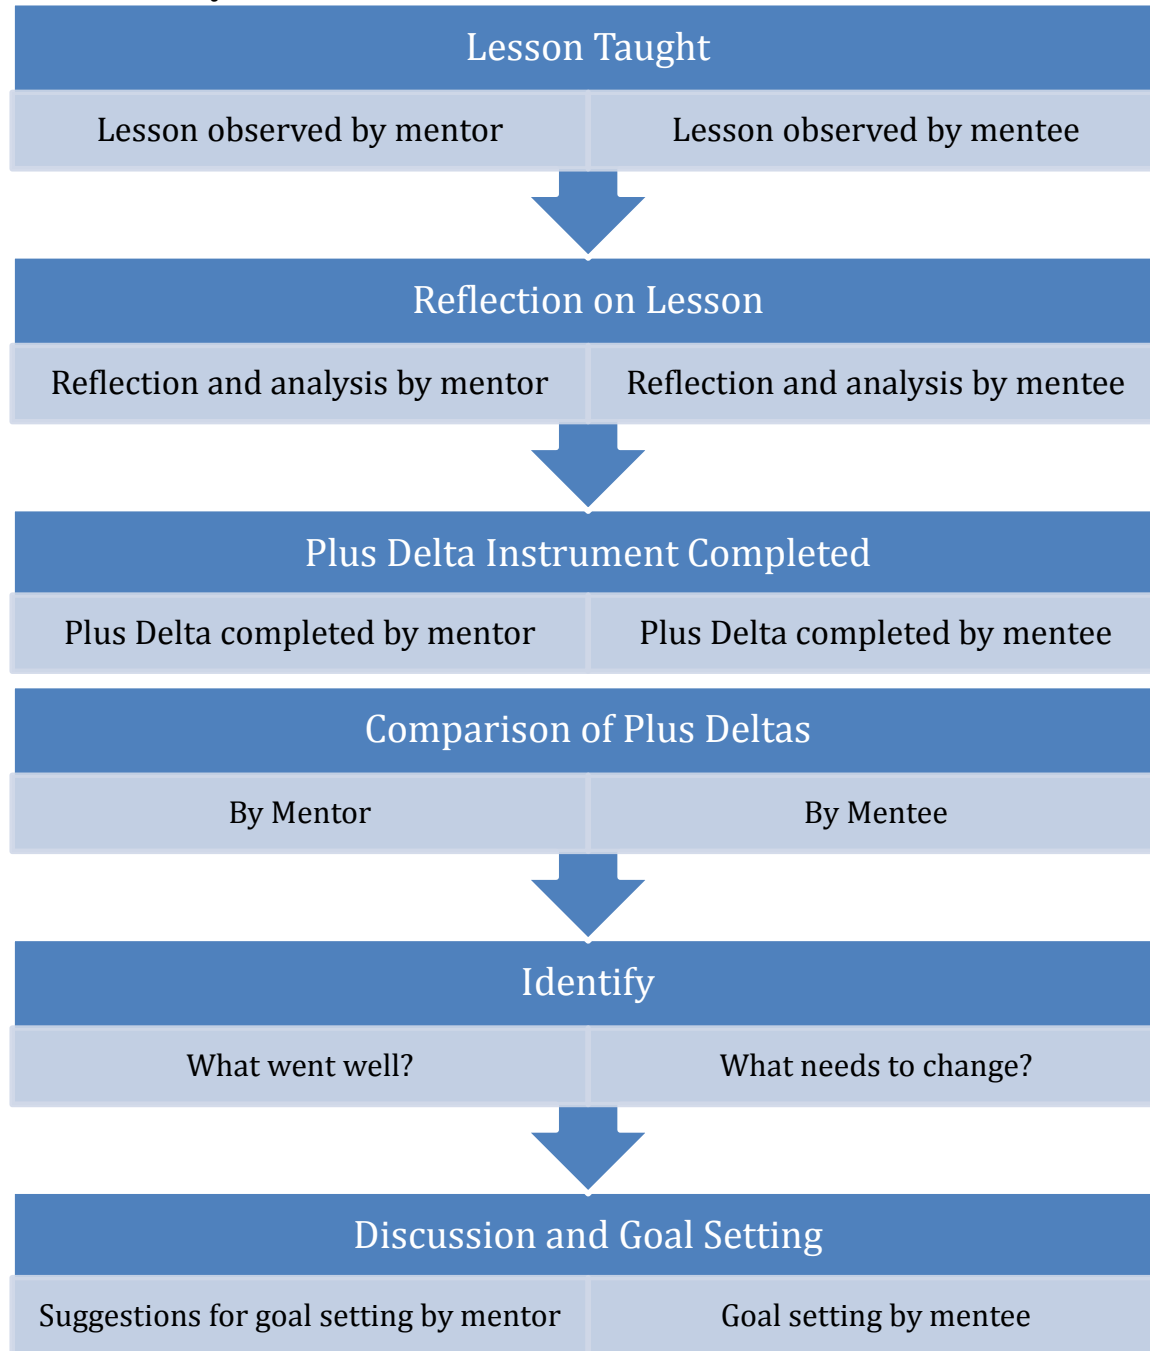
Lesson Taught

Lesson observed by mentor

Lesson observed by mentee

Reflection on Lesson

Reflection and analysis by mentor

Reflection and analysis by mentee

Plus Delta Instrument Completed

Plus Delta completed by mentor

Plus Delta completed by mentee

Comparison of Plus Deltas

By Mentor

By Mentee

Identify

What went well?

What needs to change?

Discussion and Goal Setting

Suggestions for goal setting by mentor

Goal setting by mentee